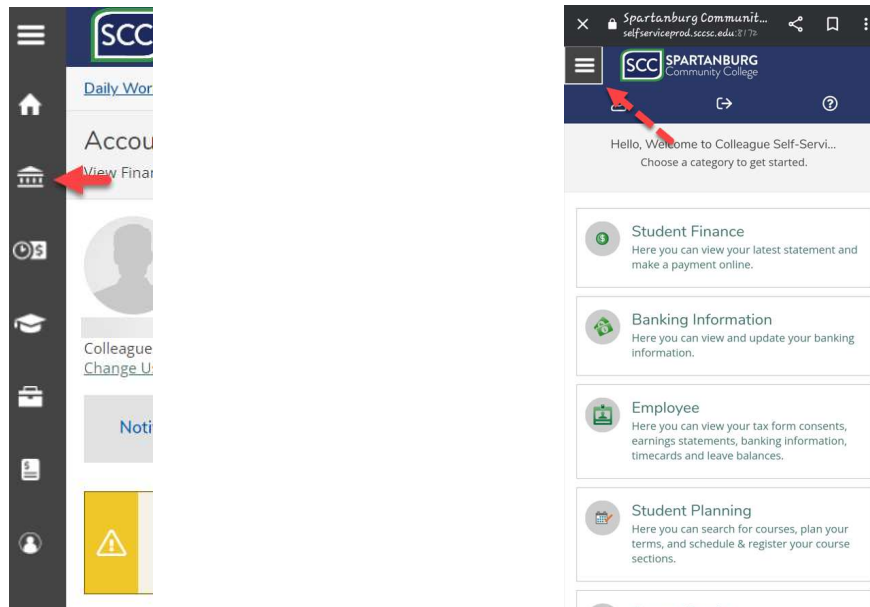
SCC

Daily Wor

Accou

View Finar

Colleague

Change U

Noti

Spartanburg Communit...
selfserviceprod.sccsc.edu:8172

SCC SPARTANBURG Community College

Hello, Welcome to Colleague Self-Servi...
Choose a category to get started.

Student Finance
Here you can view your latest statement and make a payment online.

Banking Information
Here you can view and update your banking information.

Employee
Here you can view your tax form consents, earnings statements, banking information, timecards and leave balances.

Student Planning
Here you can search for courses, plan your terms, and schedule & register your course sections.